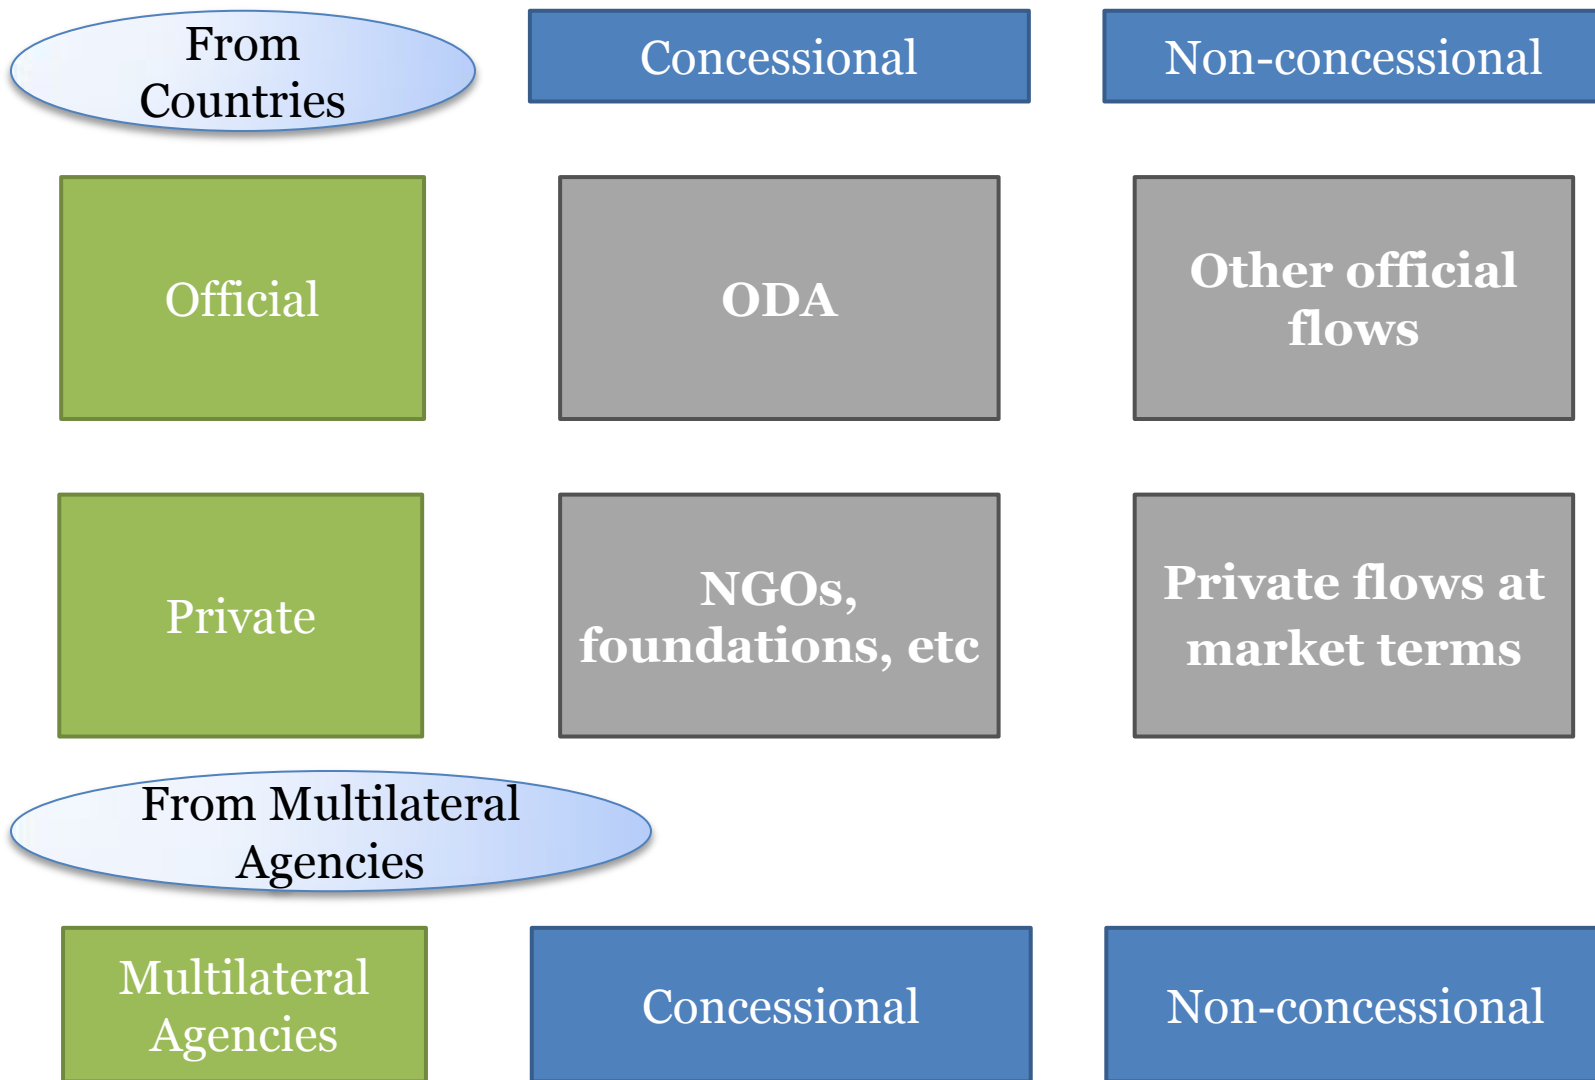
From Countries

Concessional

Non-concessional

Official

ODA

Other official flows

Private

NGOs, foundations, etc

Private flows at market terms

From Multilateral Agencies

Multilateral Agencies

Concessional

Non-concessional